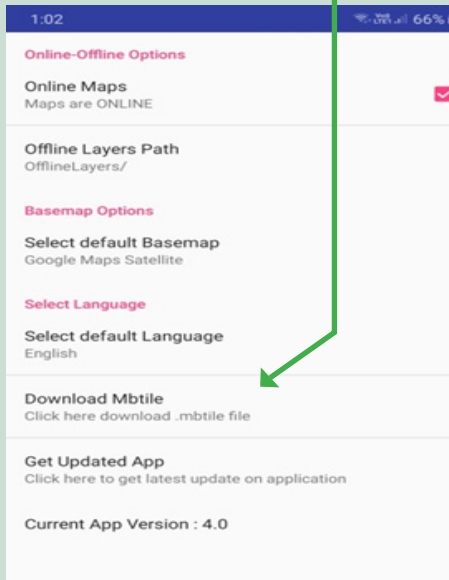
1:02
VoLTE 66%

Online-Offline Options

Online Maps
Maps are ONLINE

Offline Layers Path
OfflineLayers/

Basemap Options

Select default Basemap
Google Maps Satellite

Select Language

Select default Language
English

Download Mbtile
Click here download .mbtile file

Get Updated App
Click here to get latest update on application

Current App Version : 4.0